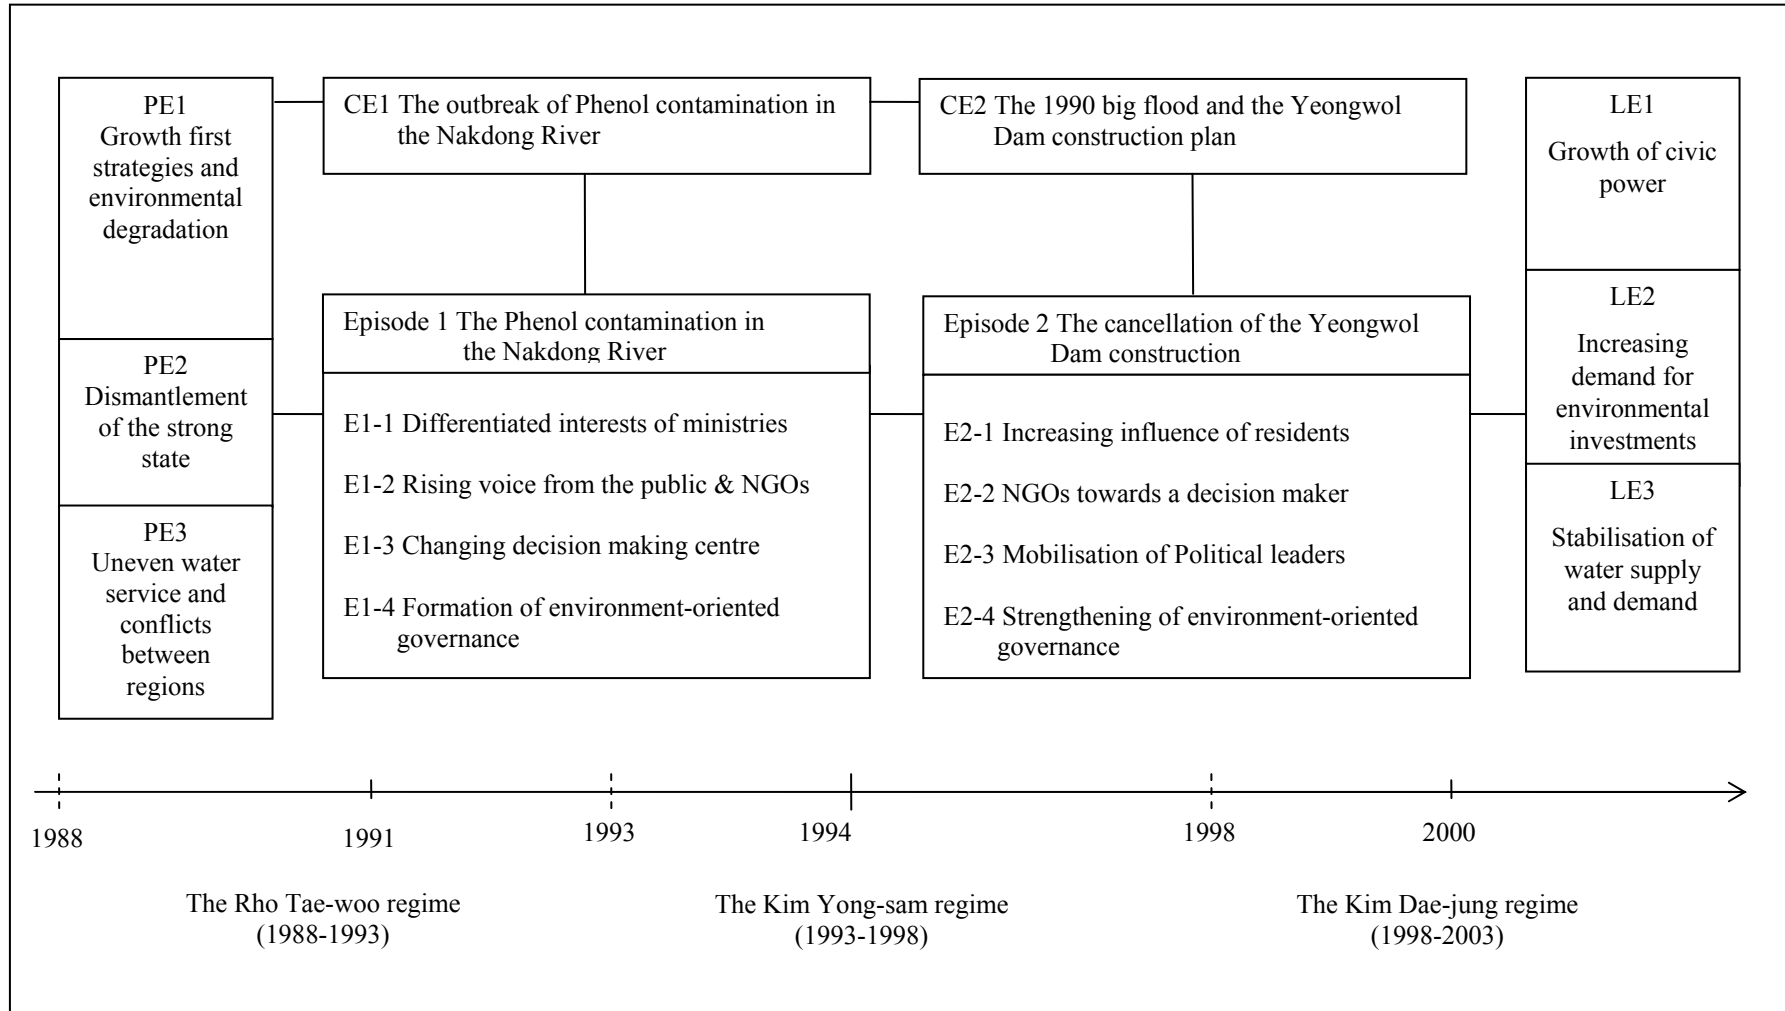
PE1
Growth first strategies and environmental degradation

PE2
Dismantlement of the strong state

PE3
Uneven water service and conflicts between regions

CE1 The outbreak of Phenol contamination in the Nakdong River

Episode 1 The Phenol contamination in the Nakdong River

E1-1 Differentiated interests of ministries

E1-2 Rising voice from the public & NGOs

E1-3 Changing decision making centre

E1-4 Formation of environment-oriented governance

CE2 The 1990 big flood and the Yeongwol Dam construction plan

Episode 2 The cancellation of the Yeongwol Dam construction

E2-1 Increasing influence of residents

E2-2 NGOs towards a decision maker

E2-3 Mobilisation of Political leaders

E2-4 Strengthening of environment-oriented governance

LE1
Growth of civic power

LE2
Increasing demand for environmental investments

LE3
Stabilisation of water supply and demand

1988
1991
1993
1994
1998
2000

The Rho Tae-woo regime (1988-1993)

The Kim Yong-sam regime (1993-1998)

The Kim Dae-jung regime (1998-2003)